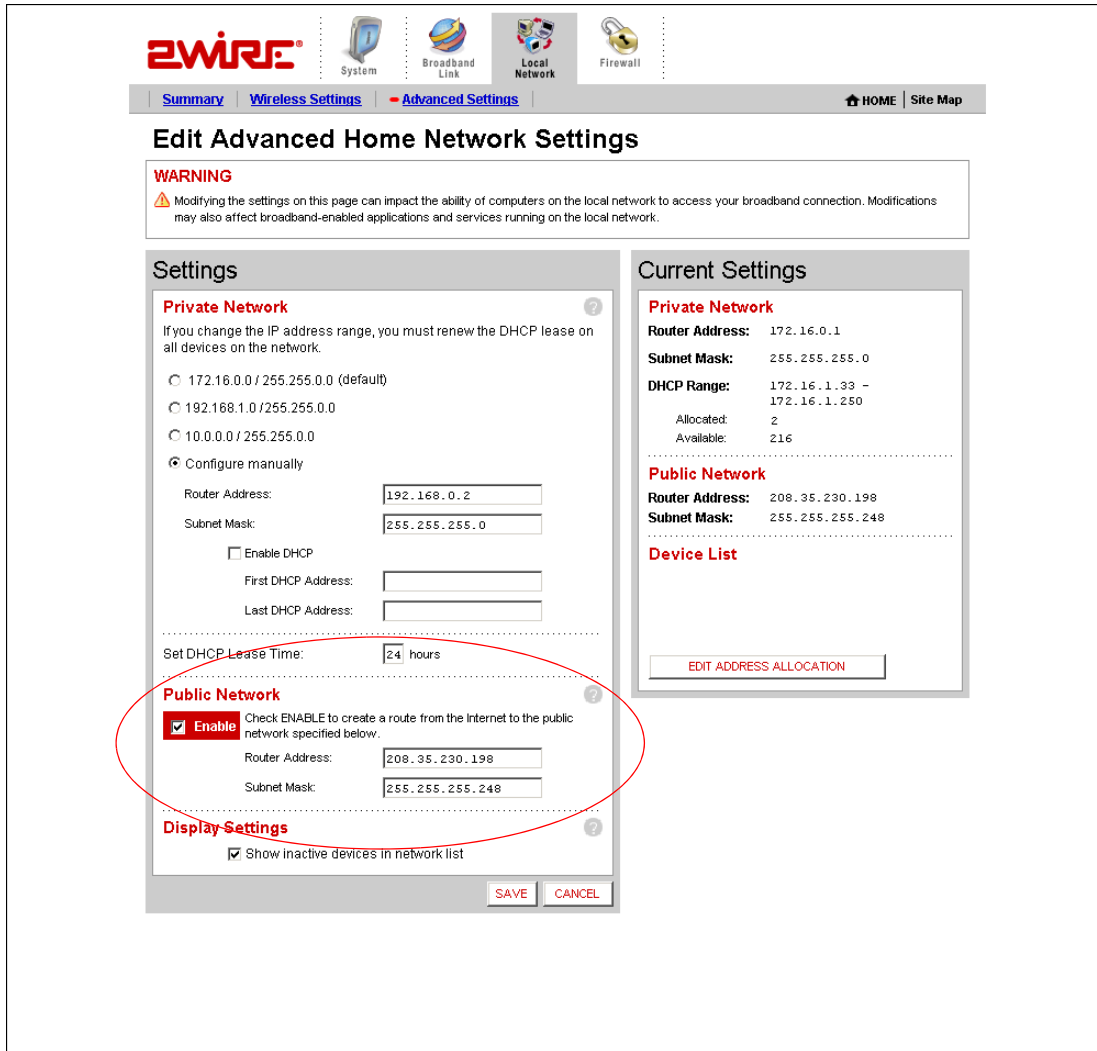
2WIRE®

System | Broadband Link | Local Network | Firewall

Summary | Wireless Settings | Advanced Settings

HOME | Site Map

Edit Advanced Home Network Settings

WARNING
Modifying the settings on this page can impact the ability of computers on the local network to access your broadband connection. Modifications may also affect broadband-enabled applications and services running on the local network.

Settings

Private Network
If you change the IP address range, you must renew the DHCP lease on all devices on the network.

172.16.0.0 / 255.255.0.0 (default)
192.168.1.0 / 255.255.0.0
10.0.0.0 / 255.255.0.0
Configure manually

Router Address: 192.168.0.2
Subnet Mask: 255.255.255.0

Enable DHCP
First DHCP Address:
Last DHCP Address:

Set DHCP Lease Time: 24 hours

Public Network
Enable
Check ENABLE to create a route from the Internet to the public network specified below.
Router Address: 208.35.230.198
Subnet Mask: 255.255.255.248

Display Settings
Show inactive devices in network list

SAVE
CANCEL

Current Settings

Private Network
Router Address: 172.16.0.1
Subnet Mask: 255.255.255.0
DHCP Range: 172.16.1.33 - 172.16.1.250
Allocated: 2
Available: 216

Public Network
Router Address: 208.35.230.198
Subnet Mask: 255.255.255.248

Device List

EDIT ADDRESS ALLOCATION